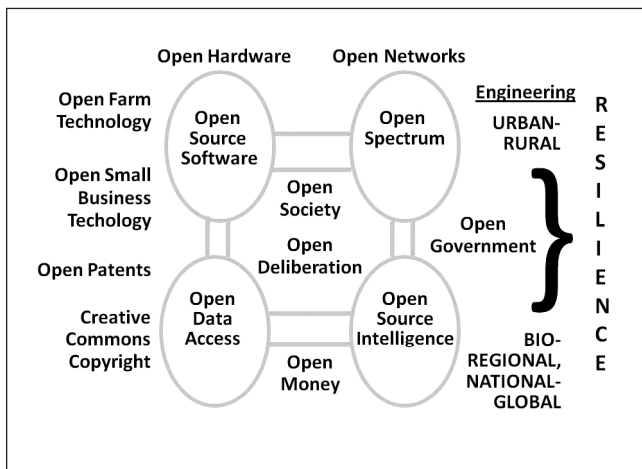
Open Hardware
Open Networks

Open Farm Technology

Open Source Software

Open Spectrum

Engineering

URBAN-RURAL

R E S I L I E N C E

Open Small Business Techology

Open Society

Open Government

Open Deliberation

Open Patents

Creative Commons Copyright

Open Data Access

Open Source Intelligence

Open Money

BIO-REGIONAL, NATIONAL-GLOBAL